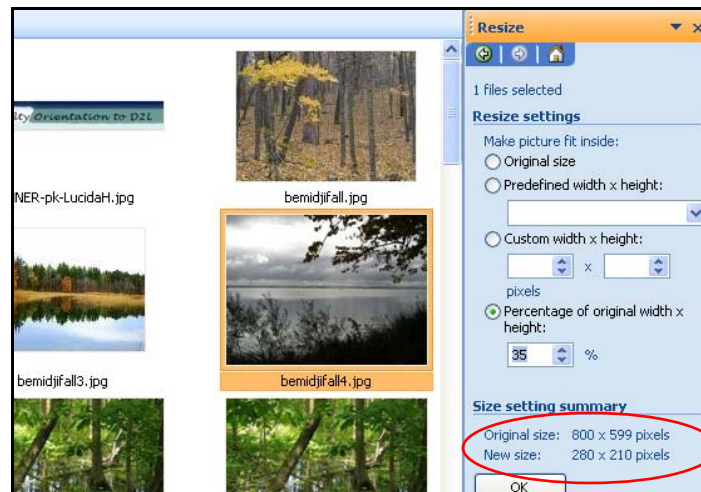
Orientation to D2L

NER-pk-LucidaH.jpg

bemidjifall.jpg

bemidjifall3.jpg

bemidjifall4.jpg

Resize

1 files selected

Resize settings

Make picture fit inside:

Original size

Predefined width x height:

Custom width x height:

x

pixels

Percentage of original width x height:

35 %

Size setting summary

Original size: 800 x 599 pixels

New size: 280 x 210 pixels

OK